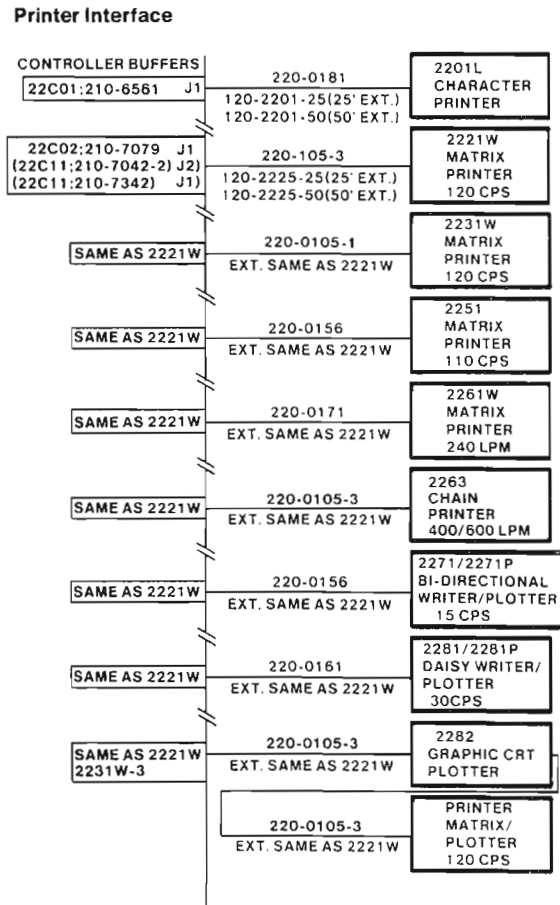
Printer Interface

CONTROLLER BUFFERS

22C01;210-6561 J1

220-0181

120-2201-25(25' EXT.)
120-2201-50(50' EXT.)

2201L
CHARACTER
PRINTER

22C02;210-7079 J1
(22C11;210-7042-2) J2)
(22C11;210-7342) J1)

220-105-3

120-2225-25(25' EXT.)
120-2225-50(50' EXT.)

2221W
MATRIX
PRINTER
120 CPS

SAME AS 2221W

220-0105-1
EXT. SAME AS 2221W

2231W
MATRIX
PRINTER
120 CPS

SAME AS 2221W

220-0156
EXT. SAME AS 2221W

2251
MATRIX
PRINTER
110 CPS

SAME AS 2221W

220-0171
EXT. SAME AS 2221W

2261W
MATRIX
PRINTER
240 LPM

SAME AS 2221W

220-0105-3
EXT. SAME AS 2221W

2263
CHAIN
PRINTER
400/600 LPM

SAME AS 2221W

220-0156
EXT. SAME AS 2221W

2271/2271P
BI-DIRECTIONAL
WRITER/PLOTTER
15 CPS

SAME AS 2221W

220-0161
EXT. SAME AS 2221W

2281/2281P
DAISY WRITER/
PLOTTER
30CPS

SAME AS 2221W
2231W-3

220-0105-3
EXT. SAME AS 2221W

2282
GRAPHIC CRT
PLOTTER

220-0105-3
EXT. SAME AS 2221W

PRINTER
MATRIX/
PLOTTER
120 CPS